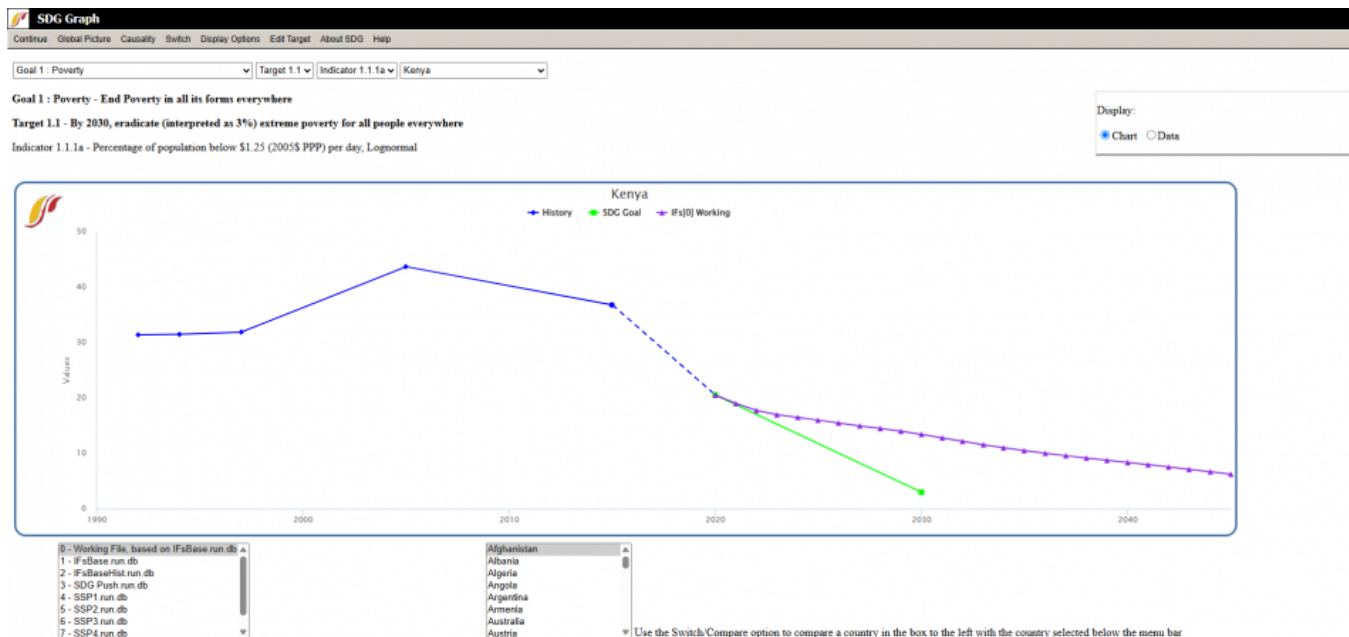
SDG Graph

Continue Global Picture Causality Switch Display Options Edit Target About SDG Help

Goal 1 : Poverty
Target 1.1
Indicator 1.1.1a
Kenya

Goal 1 : Poverty - End Poverty in all its forms everywhere

Target 1.1 - By 2030, eradicate (interpreted as 3%) extreme poverty for all people everywhere

Indicator 1.1.1a - Percentage of population below $1.25 (2005$ PPP) per day, Lognormal

Display:
Chart Data

Kenya

History SDG Goal IFs[0] Working

Values

50
40
30
20
10
0

1990 2000 2010 2020 2030 2040

0 - Working File, based on IFsBase.run.db
1 - IFsBase.run.db
2 - IFsBaseHist.run.db
3 - SDG Push.run.db
4 - SSP1.run.db
5 - SSP2.run.db
6 - SSP3.run.db
7 - SSP4.run.db

Afghanistan
Albania
Algeria
Angola
Argentina
Armenia
Australia
Austria

Use the Switch/Compare option to compare a country in the box to the left with the country selected below the menu bar